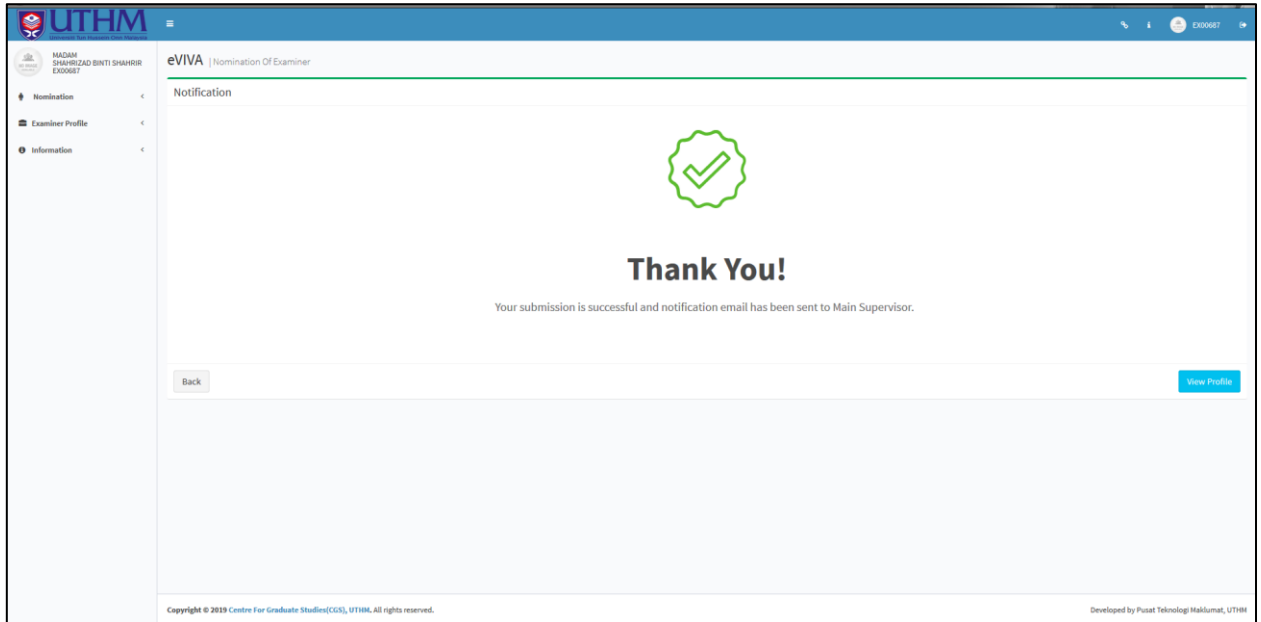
UTHM
Universiti Tun Hussein Onn Malaysia

EX00687

MADAM
SHAHRIZAD BINTI SHAHRIR
EX00687

Nomination

Examiner Profile

Information

eVIVA | Nomination Of Examiner

Notification

Thank You!

Your submission is successful and notification email has been sent to Main Supervisor.

Back

View Profile

Copyright © 2019 Centre For Graduate Studies(CGS), UTHM. All rights reserved.

Developed by Pusat Teknologi Maklumat, UTHM